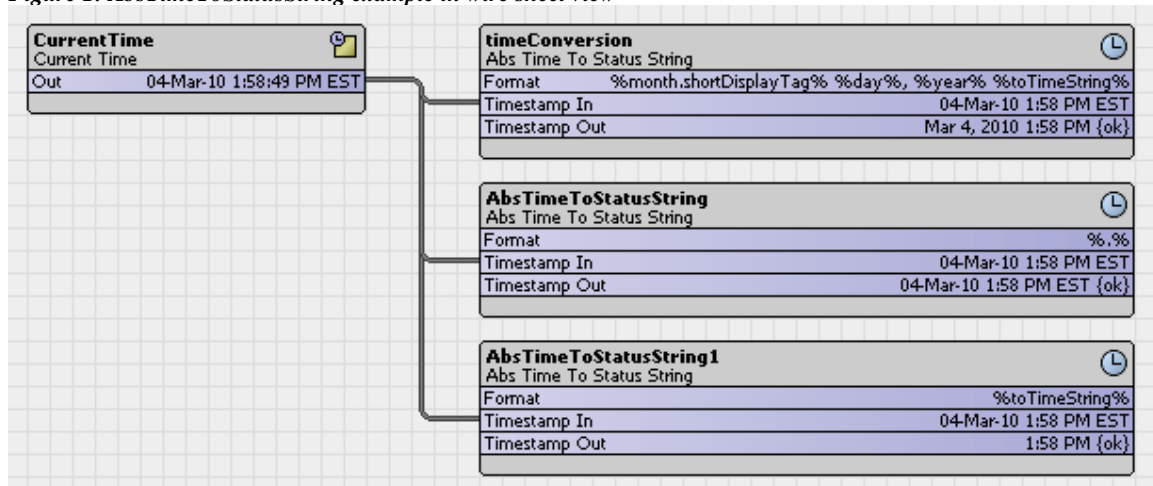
Figure 1. AbsTimeToStatusString example in wire sheet view

CurrentTime
Current Time
Out 04-Mar-10 1:58:49 PM EST

timeConversion
Abs Time To Status String
Format %month.shortDisplayTag% %day%, %year% %toTimeString%
Timestamp In 04-Mar-10 1:58 PM EST
Timestamp Out Mar 4, 2010 1:58 PM {ok}

AbsTimeToStatusString
Abs Time To Status String
Format %.%
Timestamp In 04-Mar-10 1:58 PM EST
Timestamp Out 04-Mar-10 1:58 PM EST {ok}

AbsTimeToStatusString1
Abs Time To Status String
Format %toTimeString%
Timestamp In 04-Mar-10 1:58 PM EST
Timestamp Out 1:58 PM {ok}